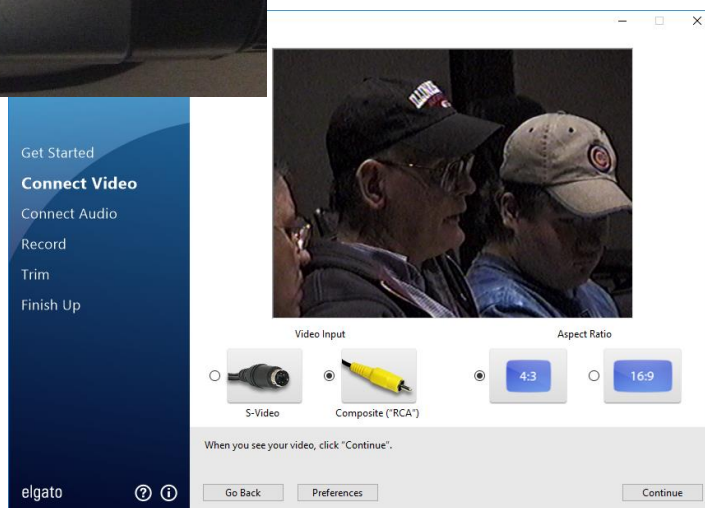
Get Started
Connect Video
Connect Audio
Record
Trim
Finish Up

Video Input
S-Video
Composite ("RCA")

Aspect Ratio
4:3
16:9

When you see your video, click "Continue".

elgato

Go Back
Preferences
Continue